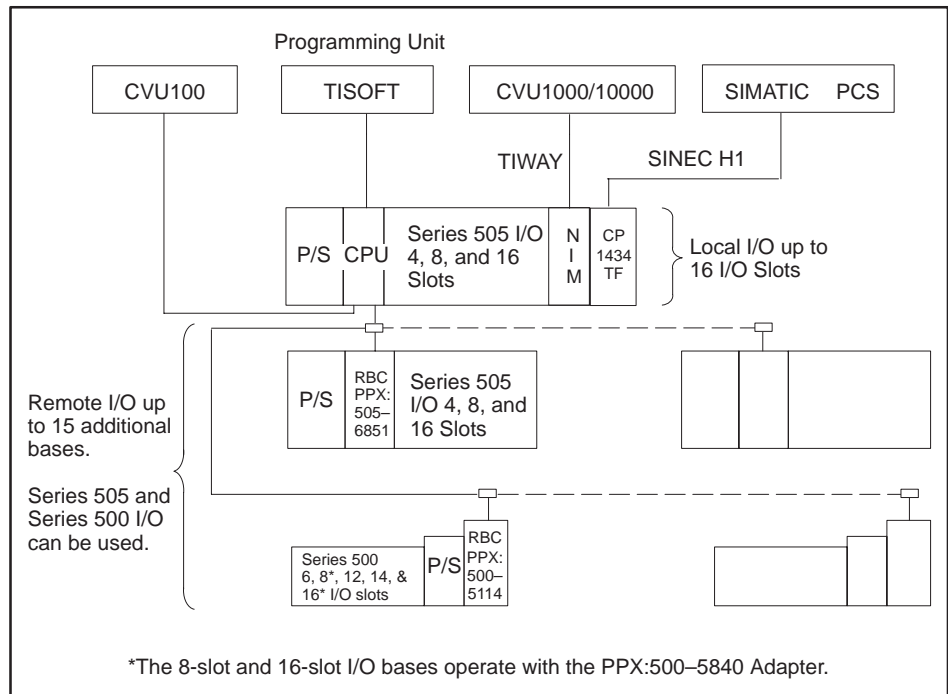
Programming Unit

CVU100

TISOFT

CVU1000/10000

SIMATIC PCS

TIWAY

SINEC H1

P/S

CPU

Series 505 I/O 4, 8, and 16 Slots

N I M

CP 1434 TF

Local I/O up to 16 I/O Slots

Remote I/O up to 15 additional bases.

Series 505 and Series 500 I/O can be used.

P/S

RBC PPX: 505–6851

Series 505 I/O 4, 8, and 16 Slots

Series 500 6, 8*, 12, 14, & 16* I/O slots

P/S

RBC PPX: 500–5114

*The 8-slot and 16-slot I/O bases operate with the PPX:500–5840 Adapter.